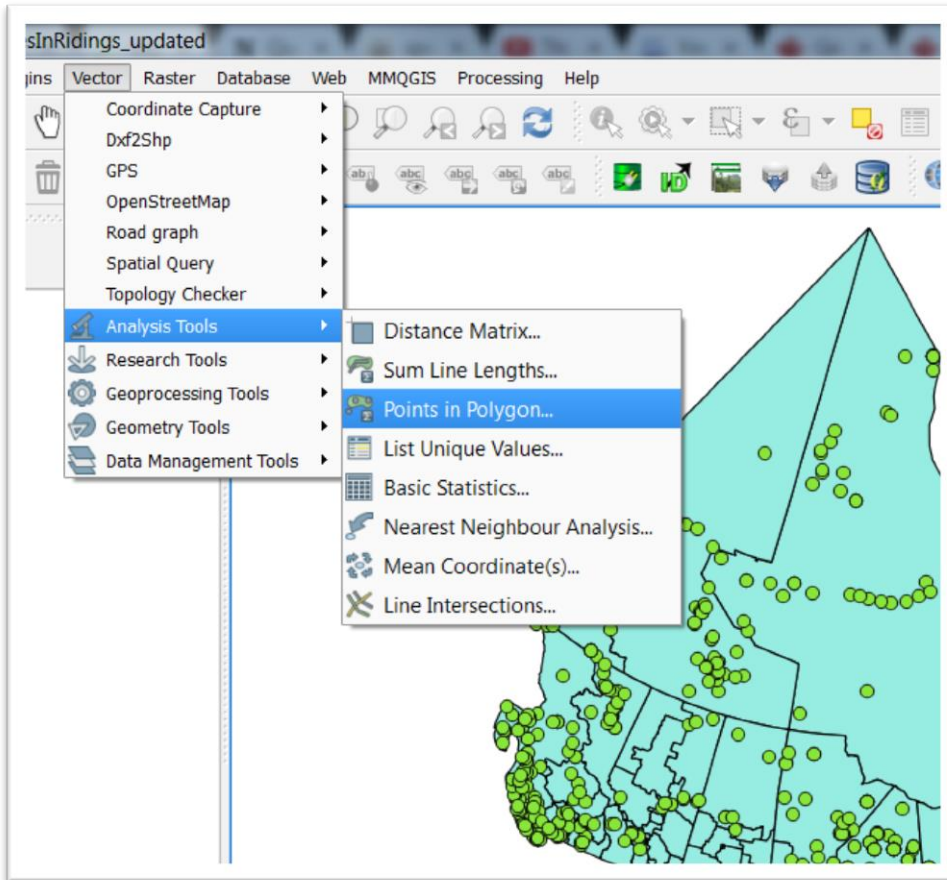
sInRidings_updated

gins Vector Raster Database Web MMQGIS Processing Help

Coordinate Capture
Dxf2Shp
GPS
OpenStreetMap
Road graph
Spatial Query
Topology Checker
Analysis Tools
Research Tools
Geoprocessing Tools
Geometry Tools
Data Management Tools

Distance Matrix...
Sum Line Lengths...
Points in Polygon...
List Unique Values...
Basic Statistics...
Nearest Neighbour Analysis...
Mean Coordinate(s)...
Line Intersections...